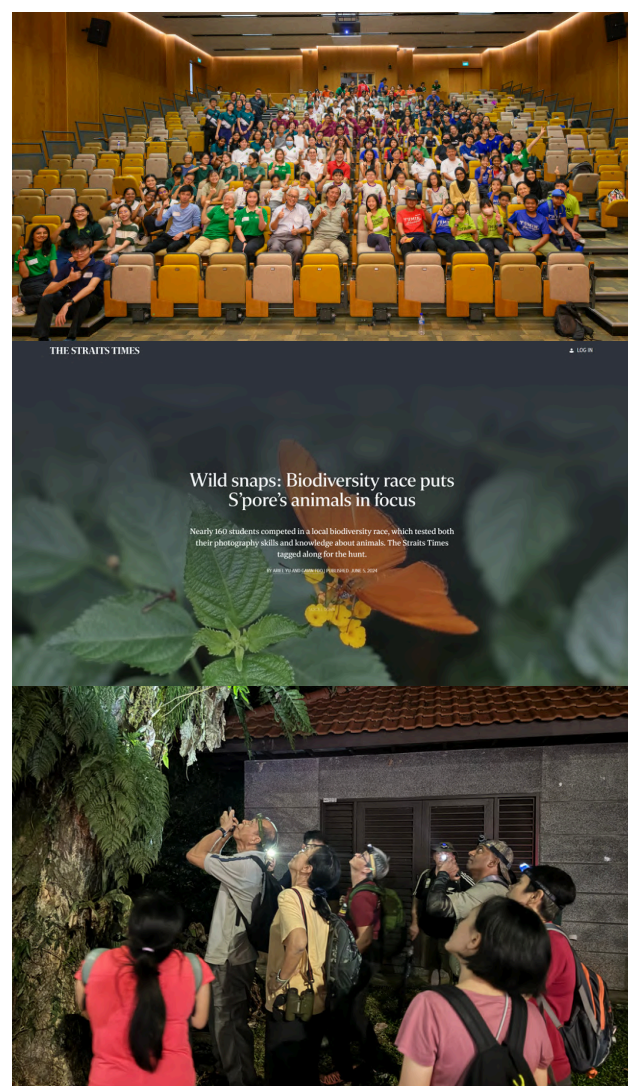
THE STRAITS TIMES

LOG IN

Wild snaps: Biodiversity race puts S'pore's animals in focus

Nearly 160 students competed in a local biodiversity race, which tested both their photography skills and knowledge about animals. The Straits Times tagged along for the hunt.

BY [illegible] | PUBLISHED: JUNE 5, 2024